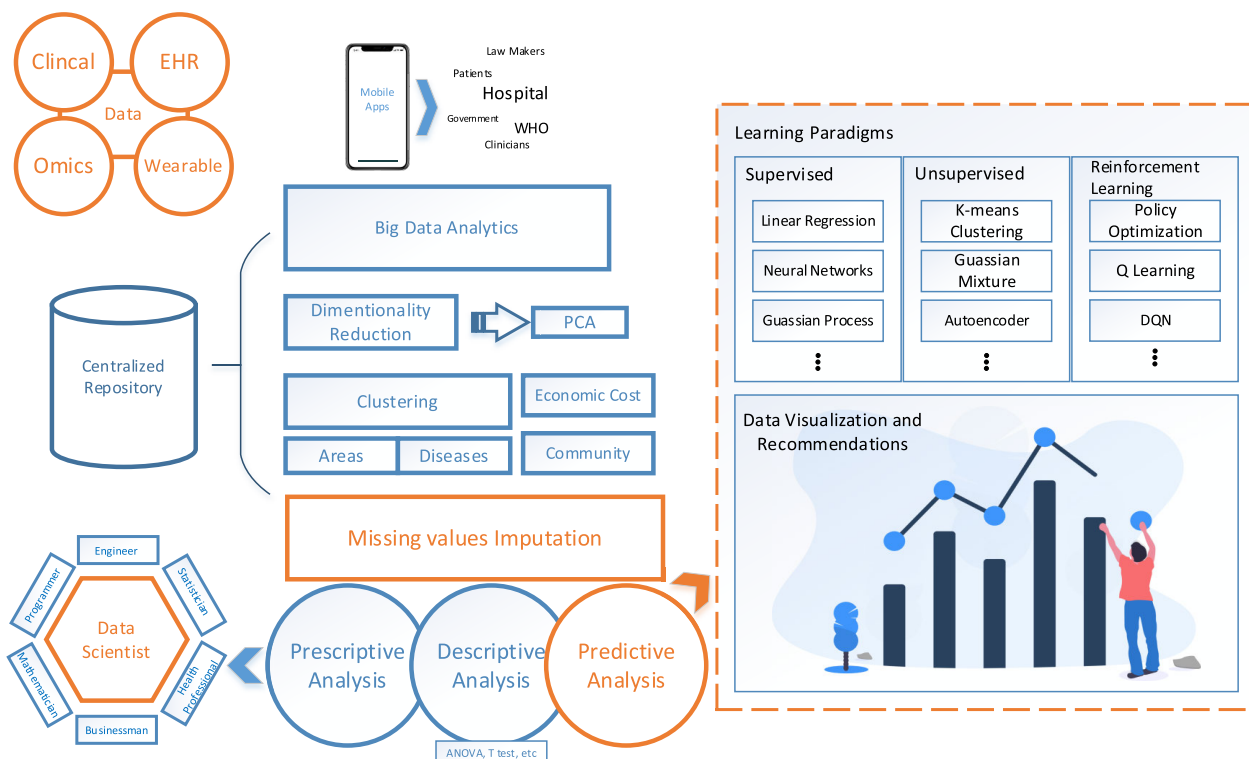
Clincal
EHR
Data
Omics
Wearable

Mobile Apps

Law Makers
Patients
Hospital
Government
WHO
Clinicians

Big Data Analytics

Dimentionality Reduction
PCA

Centralized Repository

Clustering
Economic Cost
Areas
Diseases
Community

Missing values Imputation

Engineer
Programmer
Statistician
Data Scientist
Mathematician
Health Professional
Businessman

Prescriptive Analysis
Descriptive Analysis
Predictive Analysis

ANOVA, T test, etc

Learning Paradigms

| Supervised | Unsupervised | Reinforcement Learning |
|---|---|---|
| Linear Regression | K-means Clustering | Policy Optimization |
| Neural Networks | Guassian Mixture | Q Learning |
| Guassian Process | Autoencoder | DQN |
| ⋮ | ⋮ | ⋮ |

Data Visualization and Recommendations